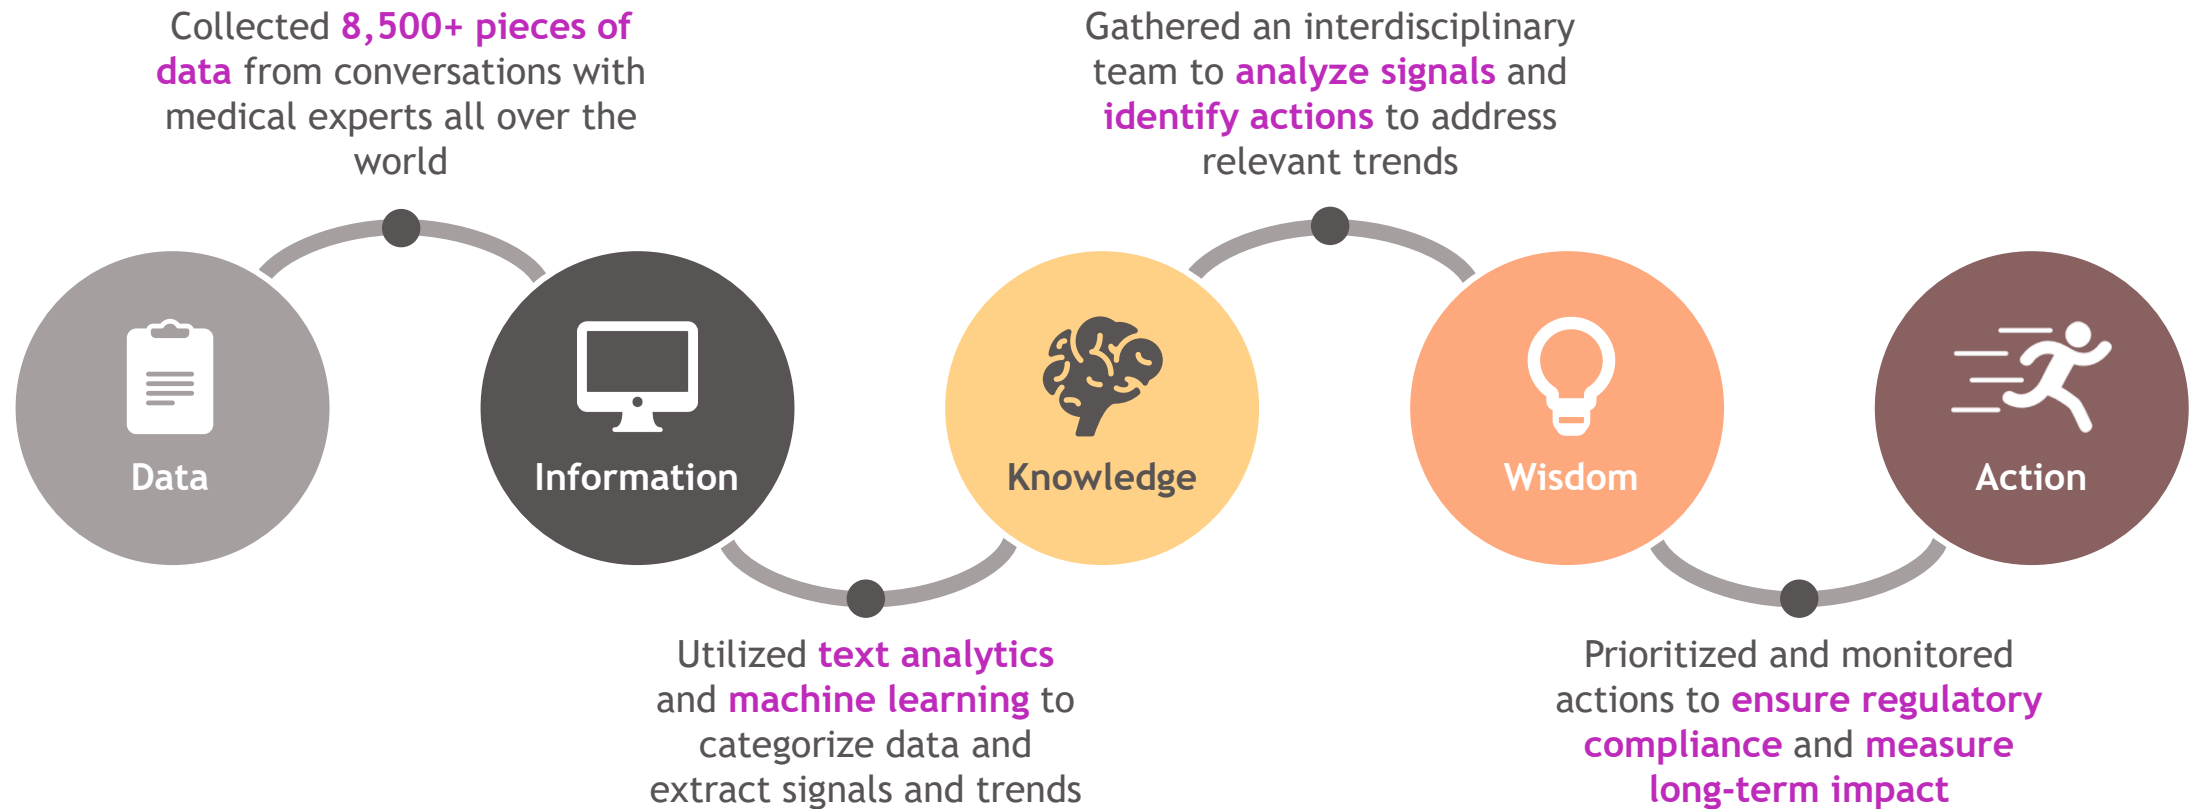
Collected 8,500+ pieces of data from conversations with medical experts all over the world

Gathered an interdisciplinary team to analyze signals and identify actions to address relevant trends

Data

Information

Knowledge

Wisdom

Action

Utilized text analytics and machine learning to categorize data and extract signals and trends

Prioritized and monitored actions to ensure regulatory compliance and measure long-term impact